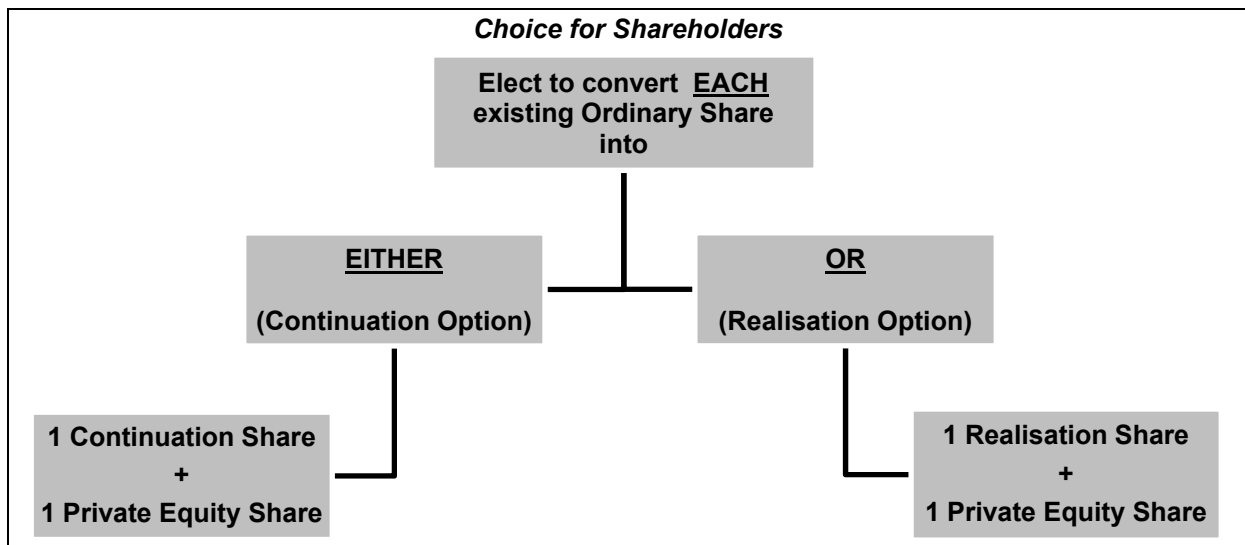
Choice for Shareholders

Elect to convert EACH existing Ordinary Share into

EITHER

(Continuation Option)

OR

(Realisation Option)

1 Continuation Share
+
1 Private Equity Share

1 Realisation Share
+
1 Private Equity Share